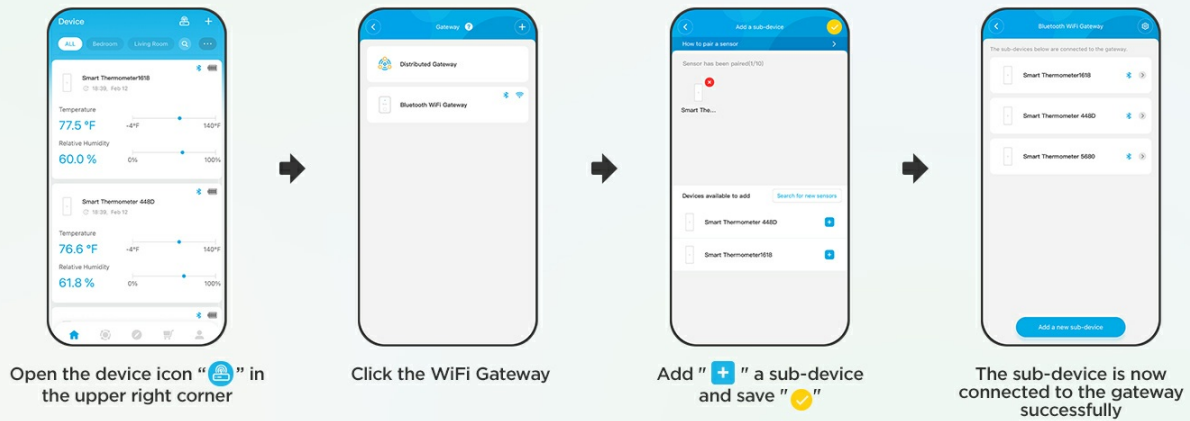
Device

ALL Bedroom Living Room

Smart Thermometer1618
18:36, Feb 12

Temperature
77.5 °F -4°F 140°F

Relative Humidity
60.0 % 0% 100%

Smart Thermometer 448D
18:36, Feb 12

Temperature
76.6 °F -4°F 140°F

Relative Humidity
61.8 % 0% 100%

Open the device icon "" in the upper right corner

Gateway

Distributed Gateway

Bluetooth WiFi Gateway

Click the WiFi Gateway

Add a sub-device

How to pair a sensor

Sensor has been paired(1/10)

Smart Ther...

Devices available to add

Search for new sensors

Smart Thermometer 448D

Smart Thermometer1618

Add " + " a sub-device and save " "

Bluetooth WiFi Gateway

The sub-devices below are connected to the gateway.

Smart Thermometer1618

Smart Thermometer 448D

Smart Thermometer 5680

Add a new sub-device

The sub-device is now connected to the gateway successfully